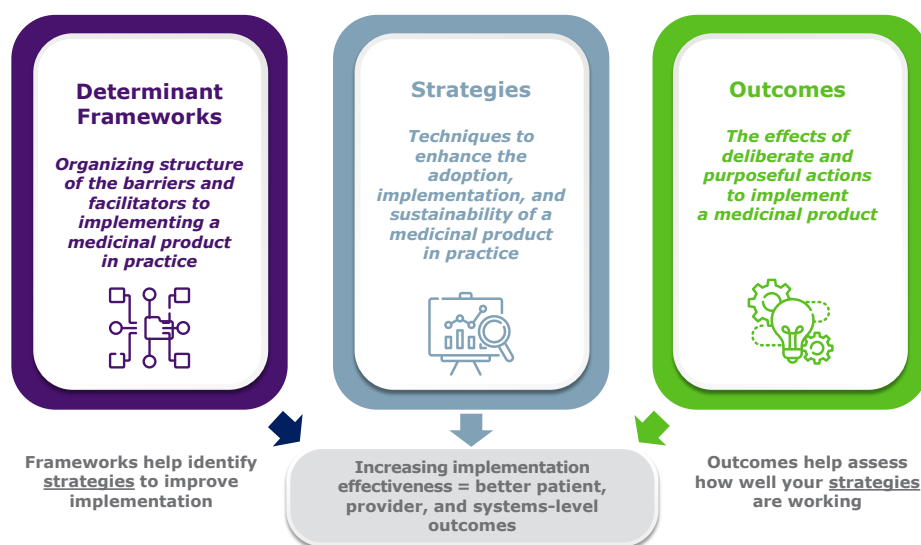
Determinant Frameworks

Organizing structure of the barriers and facilitators to implementing a medicinal product in practice

Strategies

Techniques to enhance the adoption, implementation, and sustainability of a medicinal product in practice

Outcomes

The effects of deliberate and purposeful actions to implement a medicinal product

Frameworks help identify strategies to improve implementation

Increasing implementation effectiveness = better patient, provider, and systems-level outcomes

Outcomes help assess how well your strategies are working